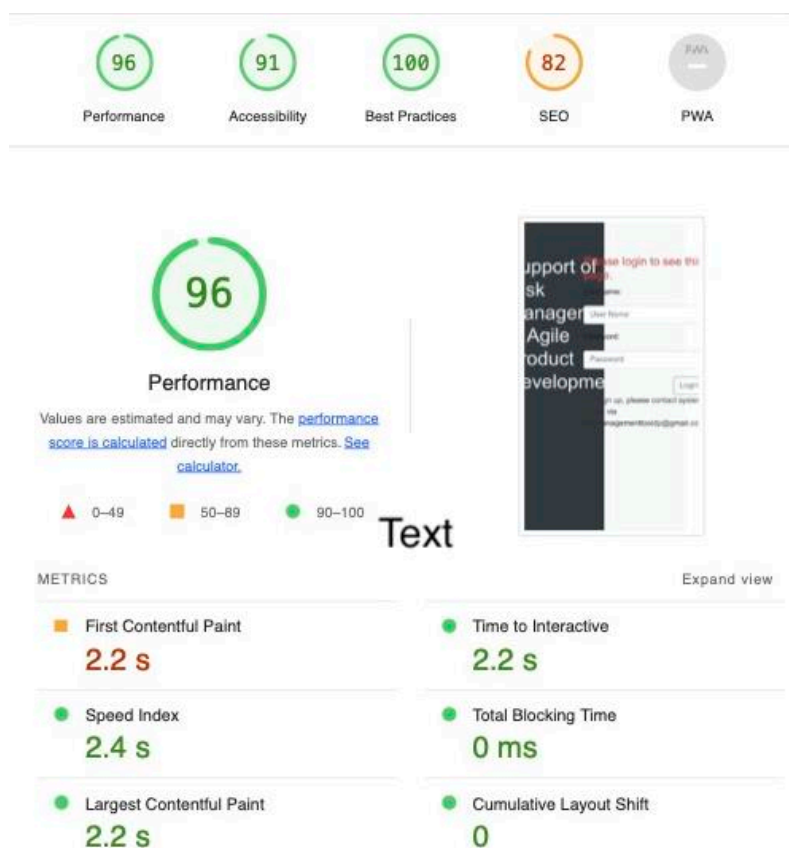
96
Performance

91
Accessibility

100
Best Practices

82
SEO

PWA
PWA

96

Performance

Values are estimated and may vary. The performance score is calculated directly from these metrics. See calculator.

0–49 50–89 90–100

upport of sk anager Agile roduct evelopme

ease login to see this page.

User Name

Password

Login

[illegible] up, please contact system via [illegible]anagementtool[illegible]@gmail.co

Text

METRICS

Expand view

First Contentful Paint
2.2 s

Time to Interactive
2.2 s

Speed Index
2.4 s

Total Blocking Time
0 ms

Largest Contentful Paint
2.2 s

Cumulative Layout Shift
0